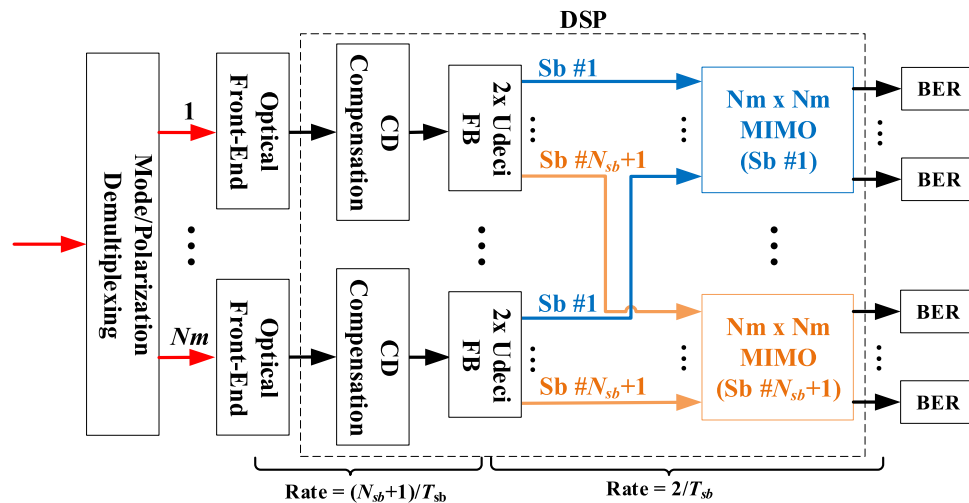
DSP

Mode/Polarization Demultiplexing

1

Nm

Optical Front-End

Optical Front-End

CD Compensation

CD Compensation

2x Udeci FB

2x Udeci FB

Sb #1

Sb #$N_{sb}$+1

Sb #1

Sb #$N_{sb}$+1

Nm x Nm MIMO (Sb #1)

Nm x Nm MIMO (Sb #$N_{sb}$+1)

BER

BER

BER

BER

Rate = ($N_{sb}$+1)/$T_{sb}$

Rate = 2/$T_{sb}$